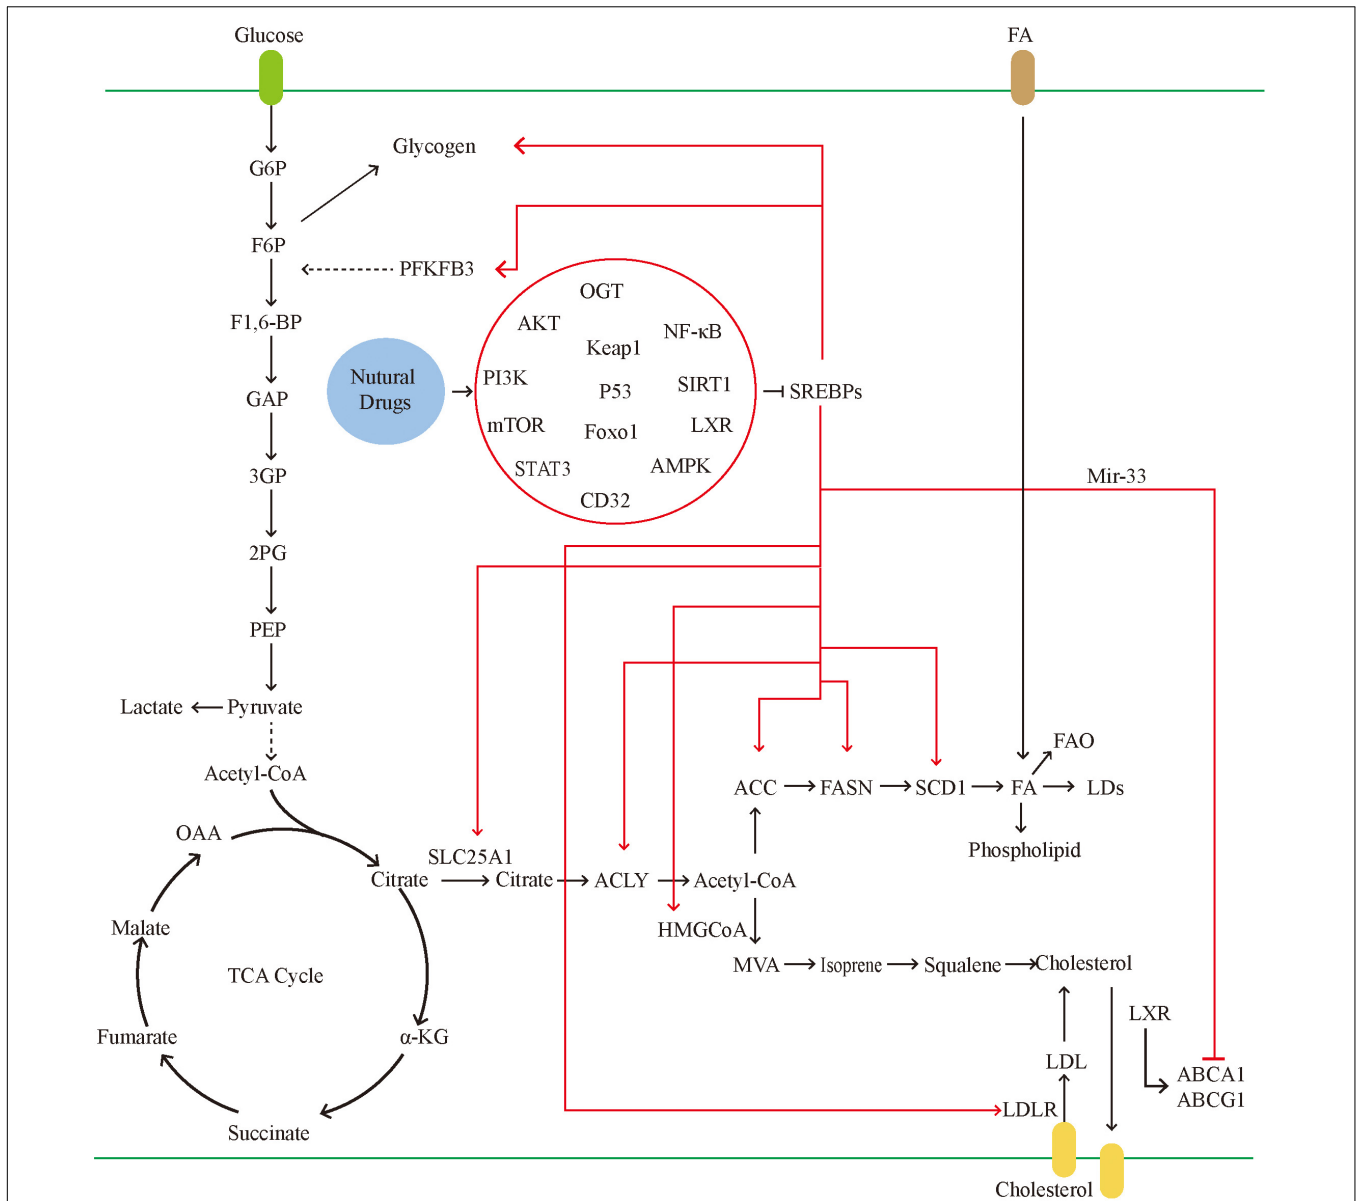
Glucose

FA

G6P

Glycogen

F6P

PFKFB3

F1,6-BP

GAP

3GP

2PG

PEP

Lactate

Pyruvate

Acetyl-CoA

Nutural Drugs

OGT

AKT

NF-κB

Keap1

PI3K

P53

SIRT1

mTOR

Foxo1

LXR

STAT3

AMPK

CD32

SREBPs

Mir-33

FAO

ACC

FASN

SCD1

FA

LDs

Phospholipid

OAA

SLC25A1

Citrate

Citrate

ACLY

Acetyl-CoA

Malate

HMGCoA

TCA Cycle

MVA

Isoprene

Squalene

Cholesterol

LXR

Fumarate

α-KG

LDL

ABCA1

ABCG1

Succinate

LDLR

Cholesterol